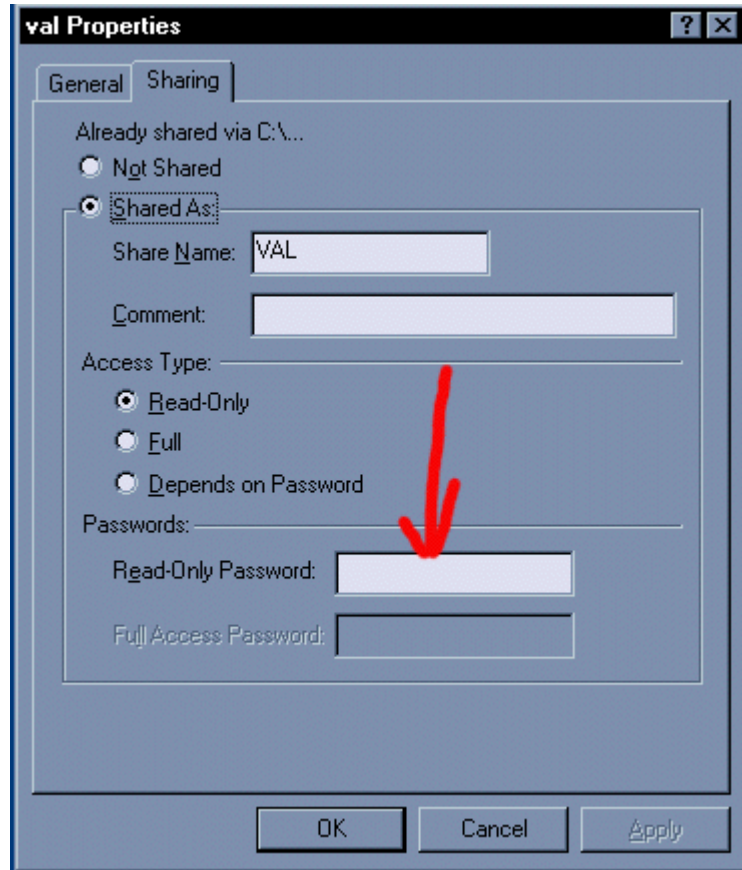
val Properties

?

X

General

Sharing

Already shared via C:\...

Not Shared

Shared As:

Share Name: VAL

Comment:

Access Type:

Read-Only

Full

Depends on Password

Passwords:

Read-Only Password:

Full Access Password:

OK

Cancel

Apply